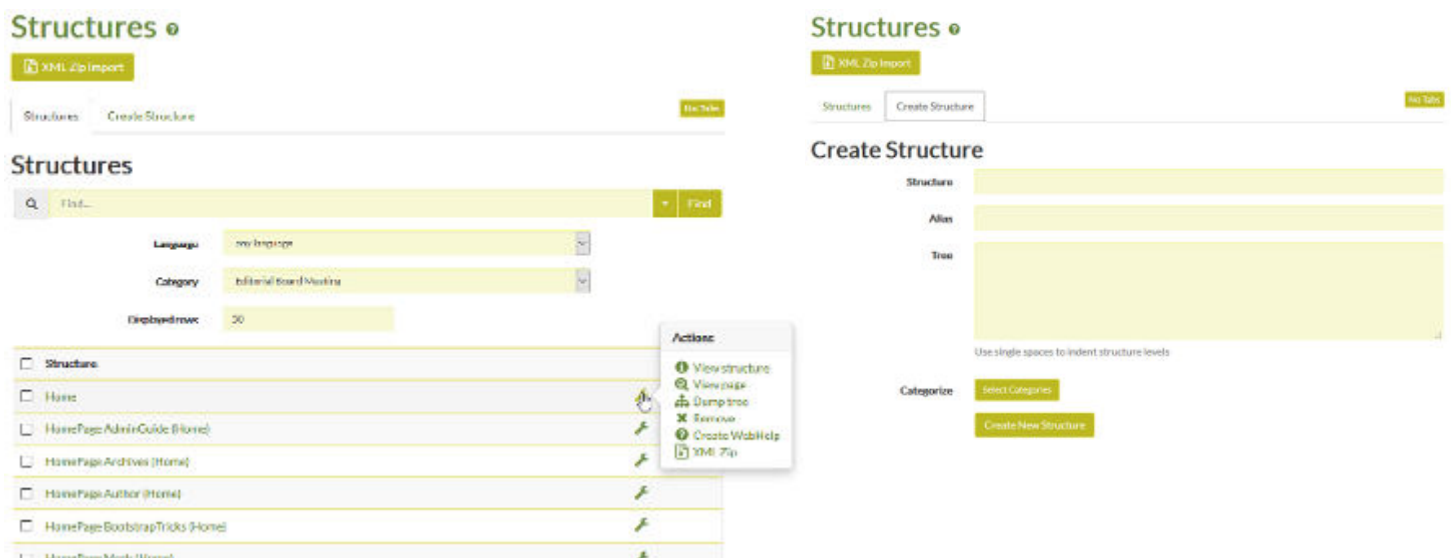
Structures

XML Zip Import

Structures Create Structure

No Tabs

Structures

Find...

Find

Language any language

Category Editorial Board Meeting

Displayed rows 30

Structure

Home

HomePage AdminGuide (Home)

HomePage Archives (Home)

HomePage Author (Home)

HomePage BootstrapTricks (Home)

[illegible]

Actions

View structure
View page
Dump tree
Remove
Create WebHelp
XML Zip

Structures

XML Zip Import

Structures Create Structure

No Tabs

Create Structure

Structure

Alias

Tree

Use single spaces to indent structure levels

Categorize

Select Categories

Create New Structure